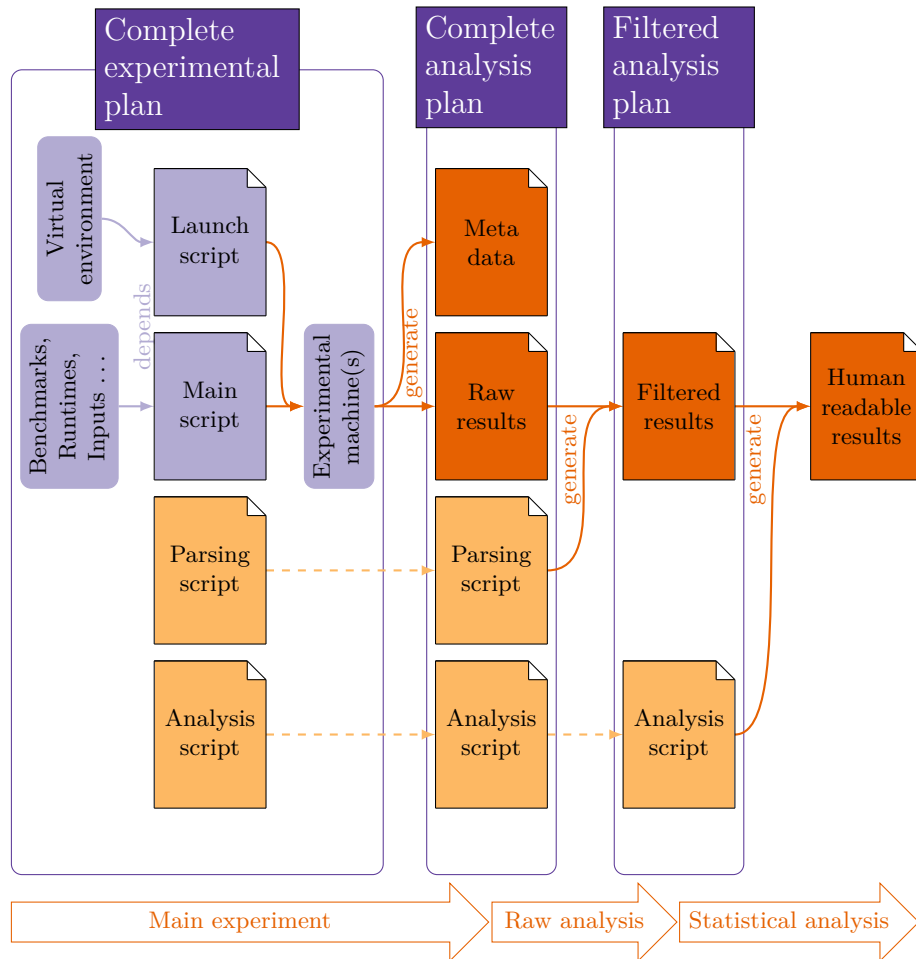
Complete experimental plan

Complete analysis plan

Filtered analysis plan

Virtual environment

Launch script

depends

Benchmarks, Runtimes, Inputs . . .

Main script

Experimental machine(s)

generate

Meta data

Raw results

generate

Filtered results

generate

Human readable results

Parsing script

Parsing script

Analysis script

Analysis script

Analysis script

Main experiment

Raw analysis

Statistical analysis